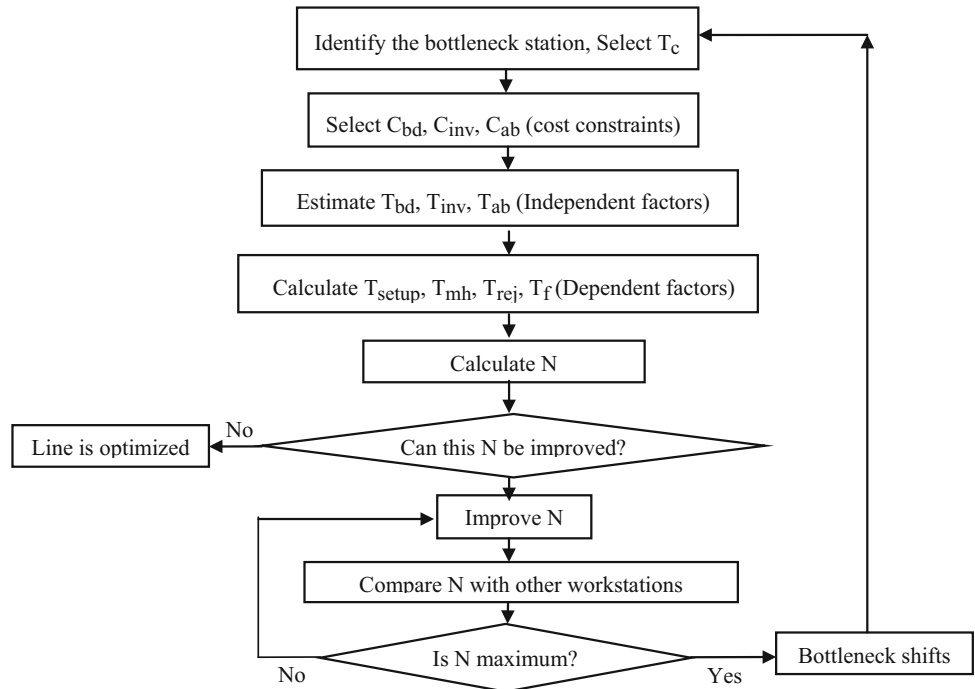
Identify the bottleneck station, Select $T_c$

Select $C_{bd}$, $C_{inv}$, $C_{ab}$ (cost constraints)

Estimate $T_{bd}$, $T_{inv}$, $T_{ab}$ (Independent factors)

Calculate $T_{setup}$, $T_{mh}$, $T_{rej}$, $T_f$ (Dependent factors)

Calculate N

Can this N be improved?

No

Line is optimized

Improve N

Compare N with other workstations

Is N maximum?

No

Yes

Bottleneck shifts